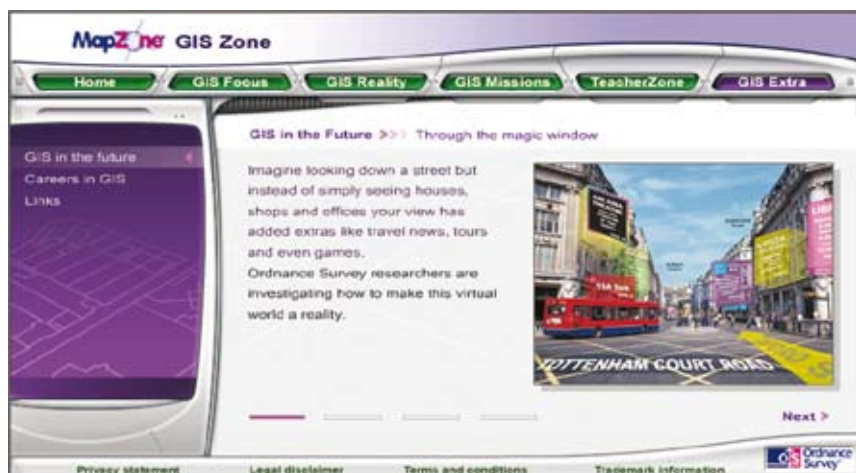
MapZone GIS Zone

Home
GIS Focus
GIS Reality
GIS Missions
TeacherZone
GIS Extra

GIS in the future
Careers in GIS
Links

GIS in the Future >>> Through the magic window

Imagine looking down a street but instead of simply seeing houses, shops and offices your view has added extras like travel news, tours and even games.
Ordnance Survey researchers are investigating how to make this virtual world a reality.

TOTTENHAM COURT ROAD

Next >

Privacy statement
Legal disclaimer
Terms and conditions
Trademark information
OS Ordnance Survey